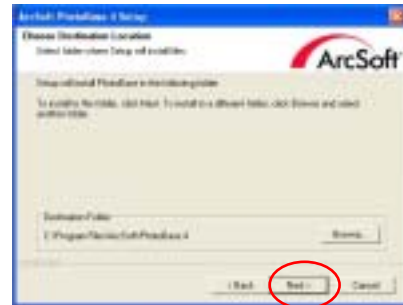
ArcSoft PhotoBase 4 Setup

Choose Destination Location

Select folder where Setup will install files.

ArcSoft

Setup will install PhotoBase in the following folder.

To install to this folder, click Next. To install to a different folder, click Browse and select another folder.

Destination Folder

C:\Program Files\ArcSoft\PhotoBase 4

Browse...

< Back

Next >

Cancel